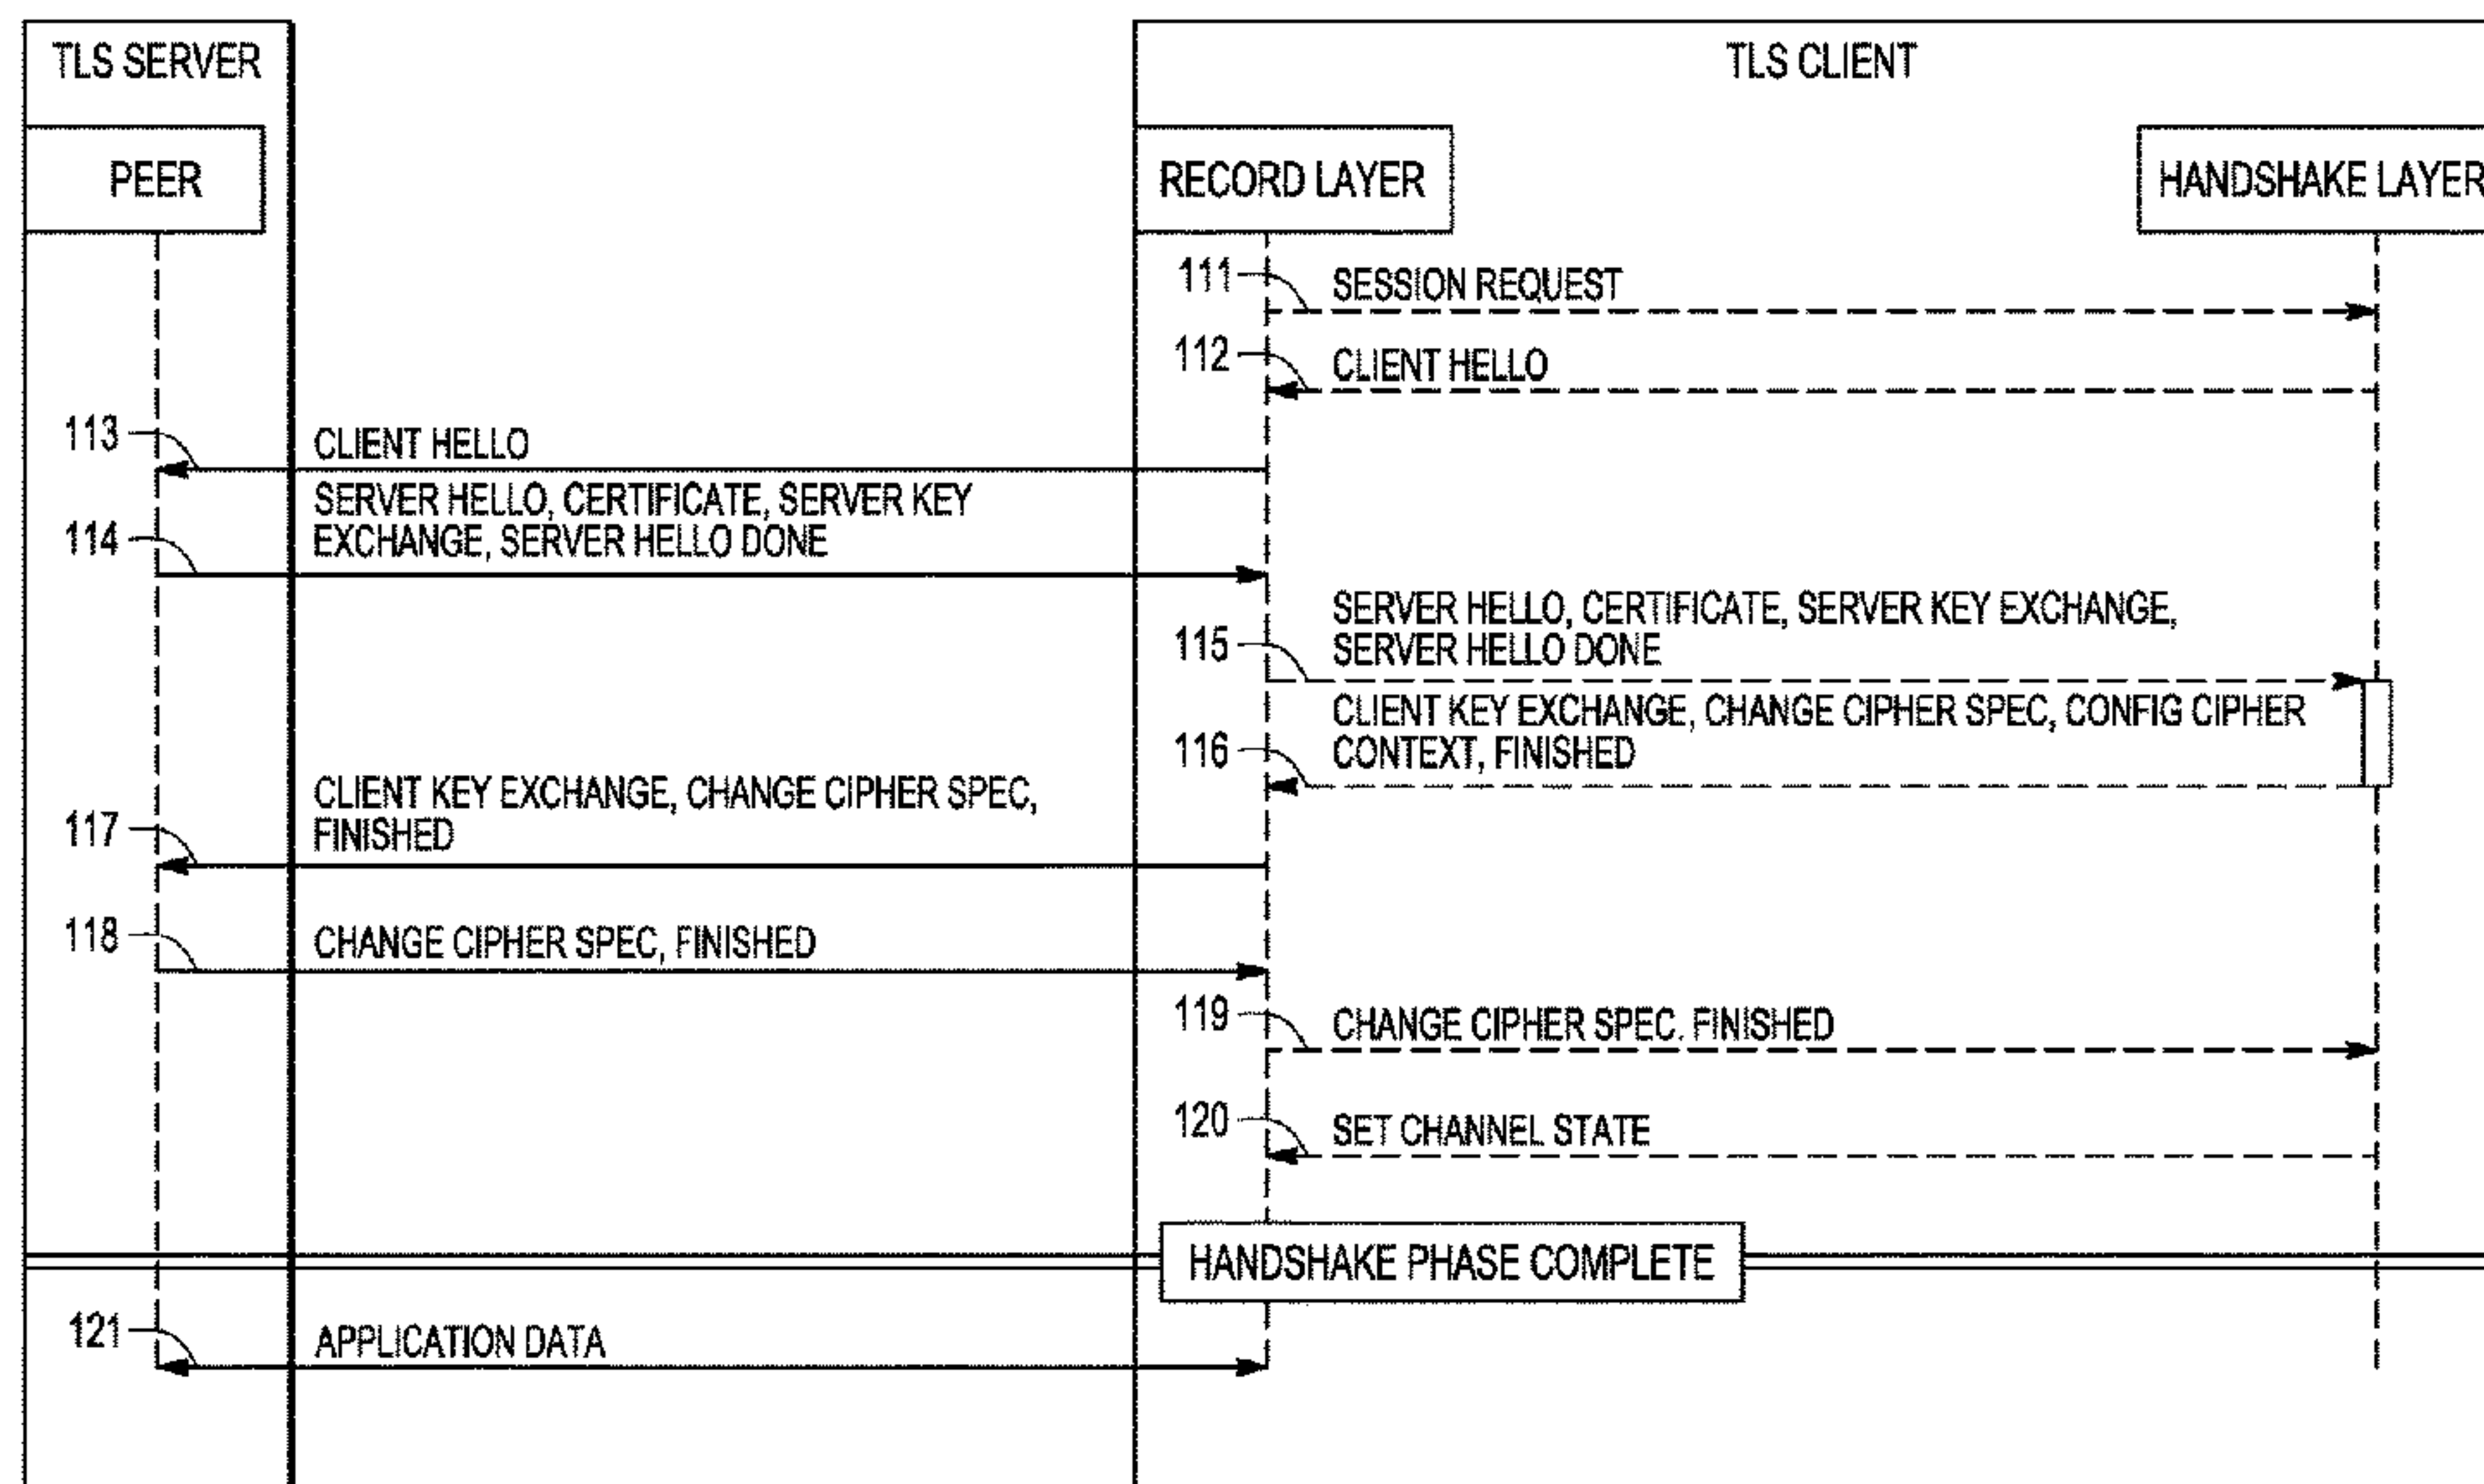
TLS SERVER

PEER

TLS CLIENT

RECORD LAYER

HANDSHAKE LAYER

111 SESSION REQUEST

112 CLIENT HELLO

113 CLIENT HELLO

114 SERVER HELLO, CERTIFICATE, SERVER KEY EXCHANGE, SERVER HELLO DONE

115 SERVER HELLO, CERTIFICATE, SERVER KEY EXCHANGE, SERVER HELLO DONE

116 CLIENT KEY EXCHANGE, CHANGE CIPHER SPEC, CONFIG CIPHER CONTEXT, FINISHED

117 CLIENT KEY EXCHANGE, CHANGE CIPHER SPEC, FINISHED

118 CHANGE CIPHER SPEC, FINISHED

119 CHANGE CIPHER SPEC. FINISHED

120 SET CHANNEL STATE

HANDSHAKE PHASE COMPLETE

121 APPLICATION DATA